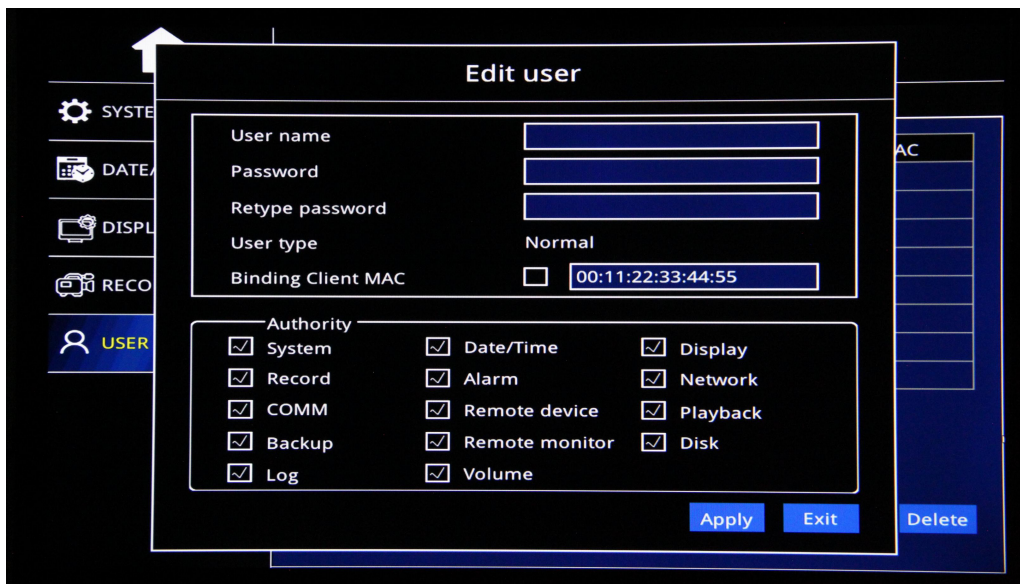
SYSTE
DATE/
DISPL
RECO
USER

Edit user

User name
Password
Retype password
User type Normal
Binding Client MAC 00:11:22:33:44:55

AC

Authority
System Date/Time Display
Record Alarm Network
COMM Remote device Playback
Backup Remote monitor Disk
Log Volume

Apply Exit Delete